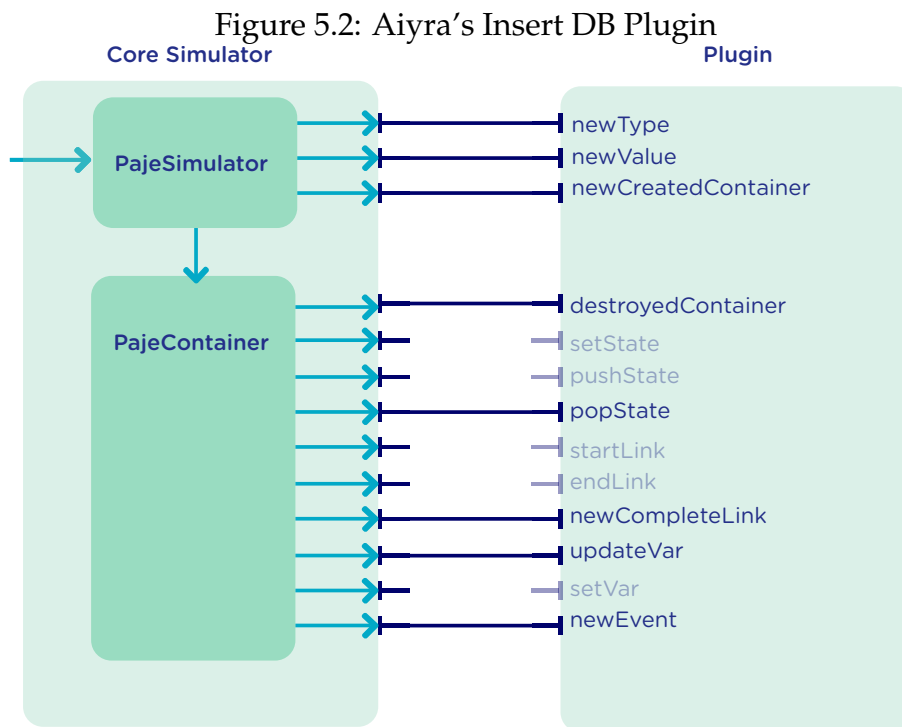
Figure 5.2: Aiyra's Insert DB Plugin

Core Simulator

Plugin

PajeSimulator

PajeContainer

newType
newValue
newCreatedContainer
destroyedContainer
setState
pushState
popState
startLink
endLink
newCompleteLink
updateVar
setVar
newEvent